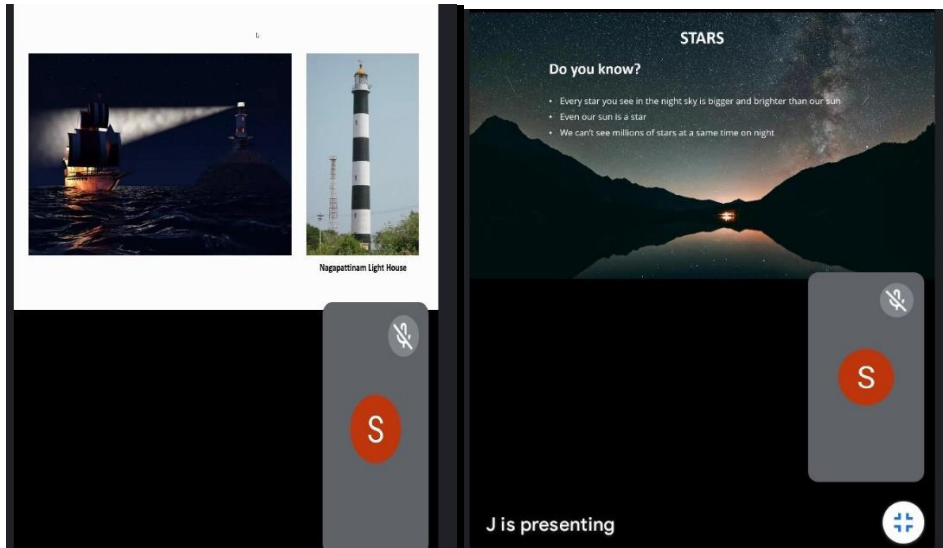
Nagapattinam Light House

S

STARS

Do you know?

- Every star you see in the night sky is bigger and brighter than our sun
- Even our sun is a star
- We can't see millions of stars at a same time on night

S

J is presenting